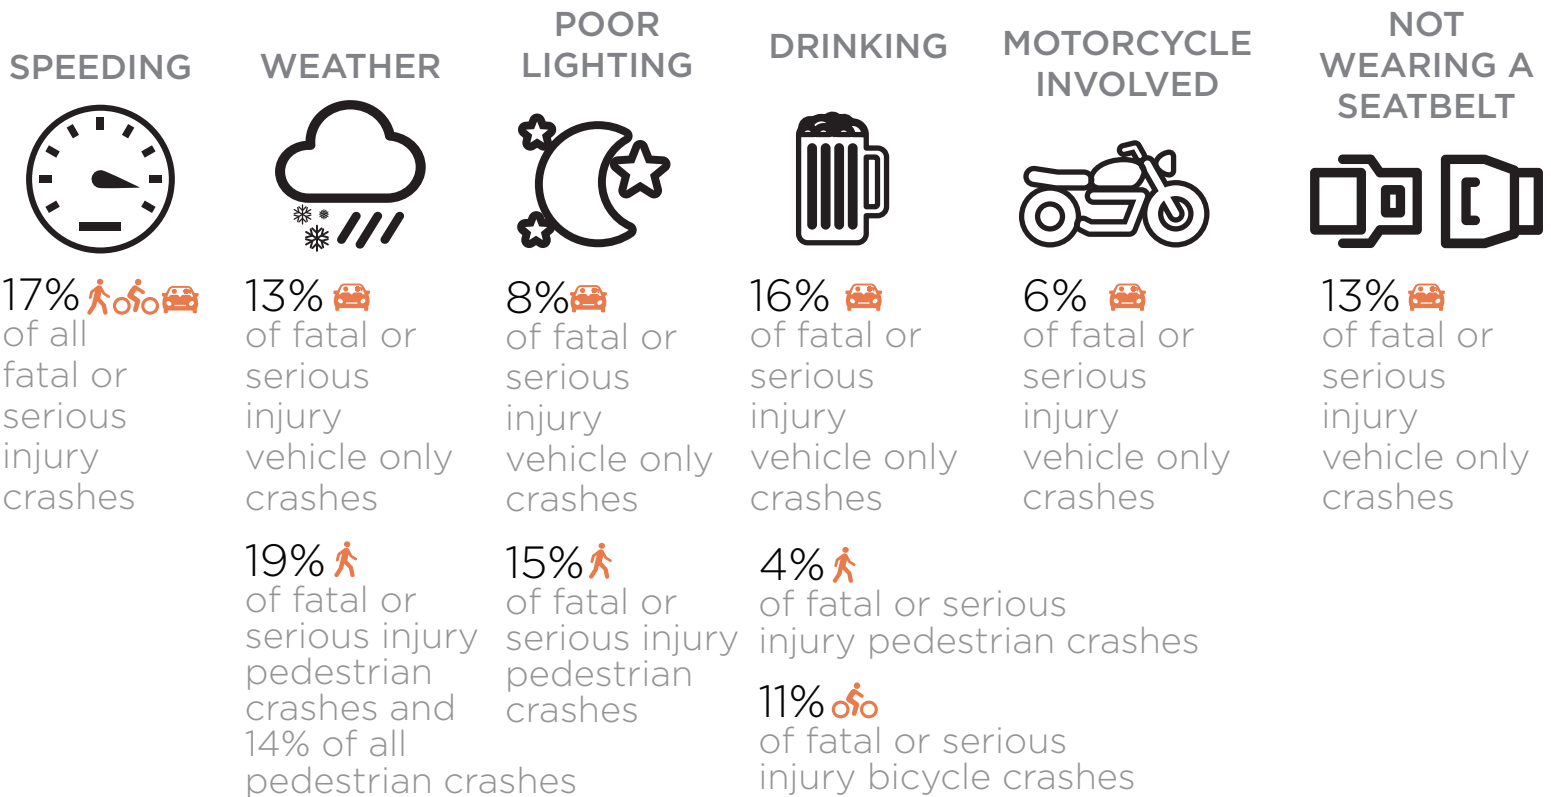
SPEEDING

17%
of all fatal or serious injury crashes

WEATHER

13%
of fatal or serious injury vehicle only crashes

19%
of fatal or serious injury pedestrian crashes and 14% of all pedestrian crashes

POOR LIGHTING

8%
of fatal or serious injury vehicle only crashes

15%
of fatal or serious injury pedestrian crashes

DRINKING

16%
of fatal or serious injury vehicle only crashes

4%
of fatal or serious injury pedestrian crashes

11%
of fatal or serious injury bicycle crashes

MOTORCYCLE INVOLVED

6%
of fatal or serious injury vehicle only crashes

NOT WEARING A SEATBELT

13%
of fatal or serious injury vehicle only crashes